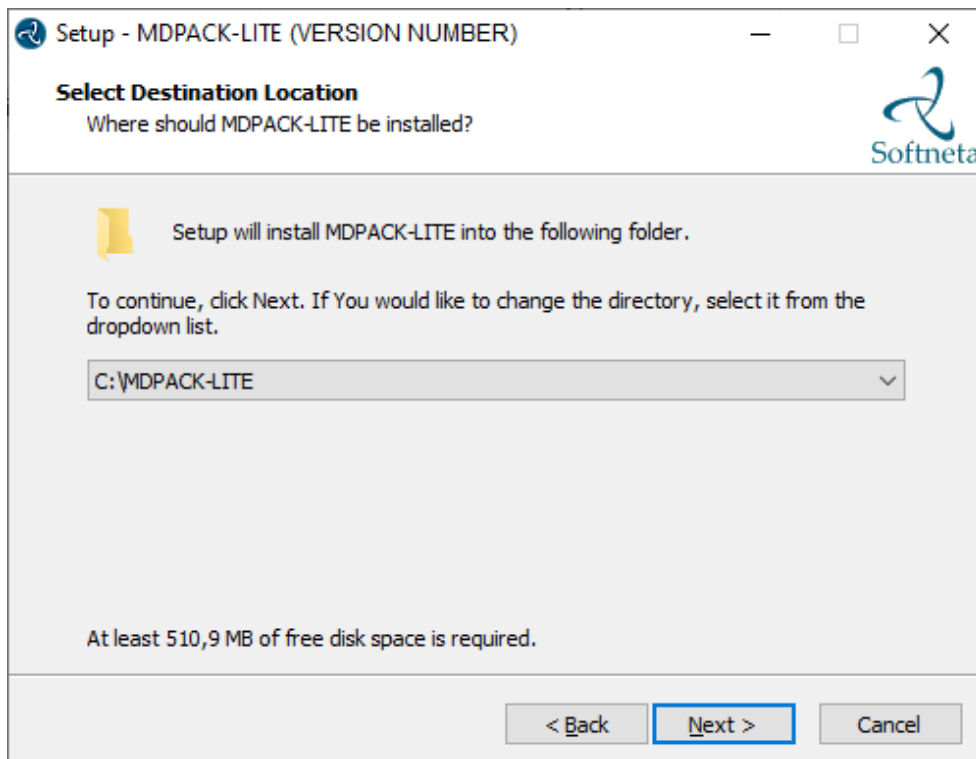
Setup - MDPACK-LITE (VERSION NUMBER)

Select Destination Location
Where should MDPACK-LITE be installed?

Softneta

Setup will install MDPACK-LITE into the following folder.

To continue, click Next. If You would like to change the directory, select it from the dropdown list.

C:\MDPACK-LITE

At least 510,9 MB of free disk space is required.

< Back Next > Cancel